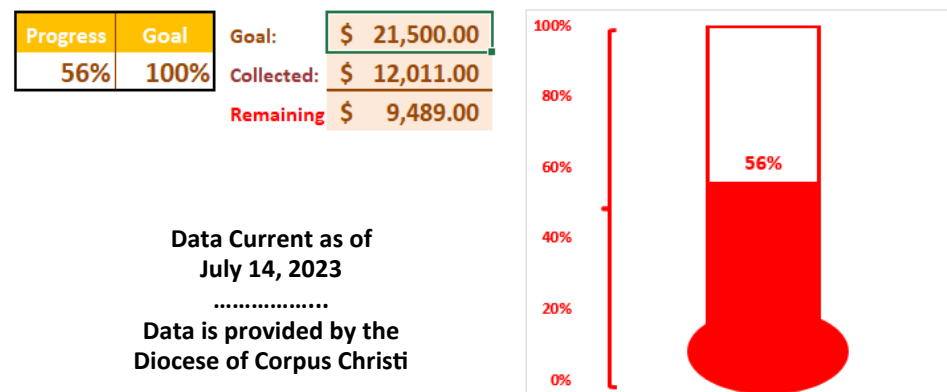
| Progress | Goal |
|---|---|
| 56% | 100% |

Goal: $ 21,500.00
Collected: $ 12,011.00
Remaining $ 9,489.00

Data Current as of July 14, 2023
……………..
Data is provided by the Diocese of Corpus Christi

100%
80%
60%
40%
20%
0%

56%